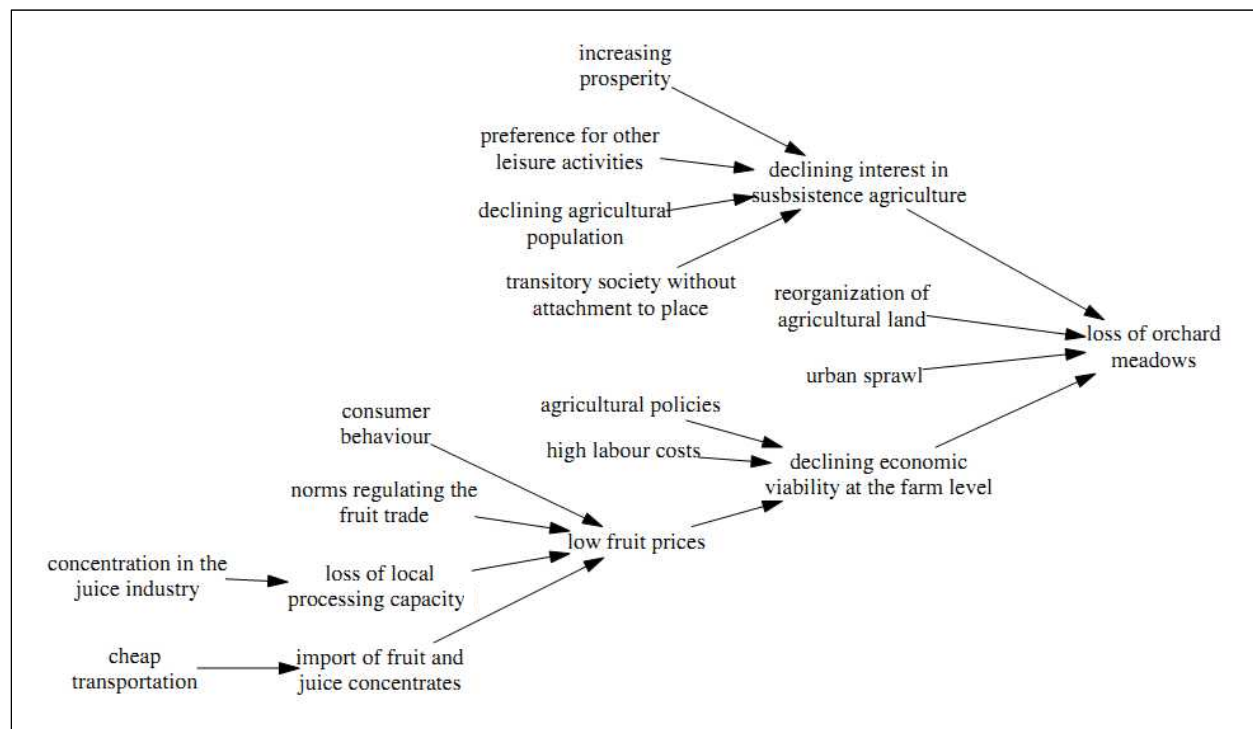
increasing prosperity

preference for other leisure activities

declining interest in susbsistence agriculture

declining agricultural population

transitory society without attachment to place

reorganization of agricultural land

loss of orchard meadows

urban sprawl

consumer behaviour

agricultural policies

high labour costs

declining economic viability at the farm level

norms regulating the fruit trade

low fruit prices

concentration in the juice industry

loss of local processing capacity

cheap transportation

import of fruit and juice concentrates